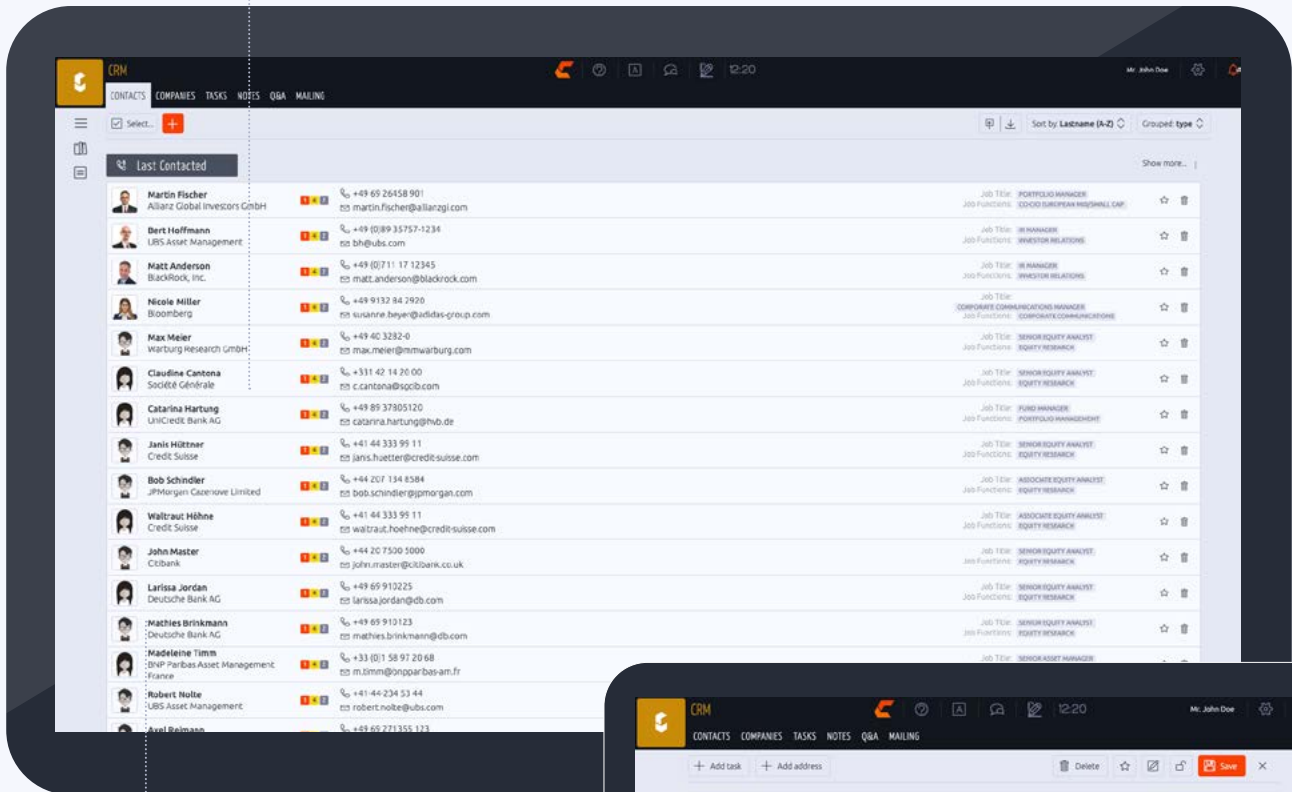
CRM
CONTACTS COMPANIES TASKS NOTES Q&A MAILING
12:20
Mr. John Doe
Select...
Sort by: Lastname (A-Z)
Grouped: type
Last Contacted
Show more...

| Name | Company | Phone | Email | Job Title | Job Functions |
|---|---|---|---|---|---|
| Martin Fischer | Allianz Global Investors GmbH | +49 69 26458 901 | martin.fischer@allianzgi.com | PORTFOLIO MANAGER | CO-CIO EUROPEAN MID/SMALL CAP |
| Bert Hoffmann | UBS Asset Management | +49 (0)89 35757-1234 | bh@ubs.com | IR MANAGER | INVESTOR RELATIONS |
| Matt Anderson | BlackRock, Inc. | +49 (0)711 17 12345 | matt.anderson@blackrock.com | IR MANAGER | INVESTOR RELATIONS |
| Nicole Miller | Bloomberg | +49 9132 84 2920 | susanne.beyer@adidas-group.com | CORPORATE COMMUNICATIONS MANAGER | CORPORATE COMMUNICATIONS |
| Max Meier | Warburg Research GmbH | +49 40 3282-0 | max.meier@mmwarburg.com | SENIOR EQUITY ANALYST | EQUITY RESEARCH |
| Claudine Cantona | Société Générale | +331 42 14 20 00 | c.cantona@sgcib.com | SENIOR EQUITY ANALYST | EQUITY RESEARCH |
| Catarina Hartung | UniCredit Bank AG | +49 89 37805120 | catarina.hartung@hvb.de | FUND MANAGER | PORTFOLIO MANAGEMENT |
| Janis Hüttner | Credit Suisse | +41 44 333 99 11 | janis.huetter@credit-suisse.com | SENIOR EQUITY ANALYST | EQUITY RESEARCH |
| Bob Schindler | JPMorgan Cazenove Limited | +44 207 134 8584 | bob.schindler@jpmorgan.com | ASSOCIATE EQUITY ANALYST | EQUITY RESEARCH |
| Waltraut Höhne | Credit Suisse | +41 44 333 99 11 | waltraut.hoehne@credit-suisse.com | ASSOCIATE EQUITY ANALYST | EQUITY RESEARCH |
| John Master | Citibank | +44 20 7500 5000 | john.master@citibank.co.uk | SENIOR EQUITY ANALYST | EQUITY RESEARCH |
| Larissa Jordan | Deutsche Bank AG | +49 69 910225 | larissa.jordan@db.com | SENIOR EQUITY ANALYST | EQUITY RESEARCH |
| Mathies Brinkmann | Deutsche Bank AG | +49 69 910123 | mathies.brinkmann@db.com | SENIOR EQUITY ANALYST | EQUITY RESEARCH |
| Madeleine Timm | BNP Paribas Asset Management France | +33 (0)1 58 97 20 68 | m.timm@bnpparibas-am.fr | SENIOR ASSET MANAGER | |
| Robert Nolte | UBS Asset Management | +41 44 234 53 44 | robert.nolte@ubs.com | | |
| Axel Reimann | | +49 69 271355 123 | | | |

CRM
CONTACTS COMPANIES TASKS NOTES Q&A MAILING
12:20
Mr. John Doe
+ Add task + Add address
Delete Save